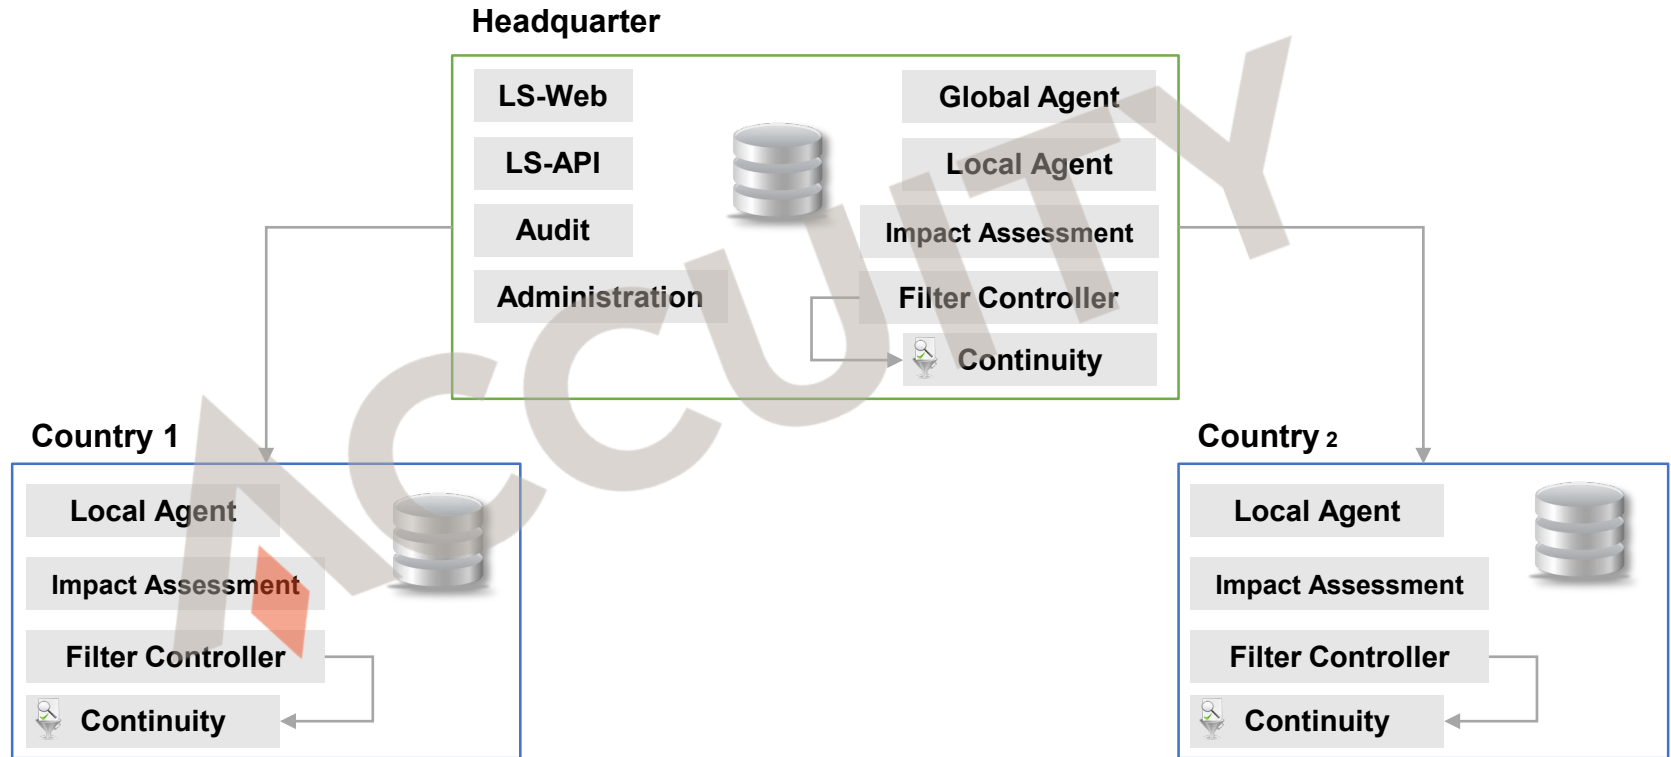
Headquarter

LS-Web

LS-API

Audit

Administration

Global Agent

Local Agent

Impact Assessment

Filter Controller

Continuity

ACCUITY

Country 1

Local Agent

Impact Assessment

Filter Controller

Continuity

Country 2

Local Agent

Impact Assessment

Filter Controller

Continuity